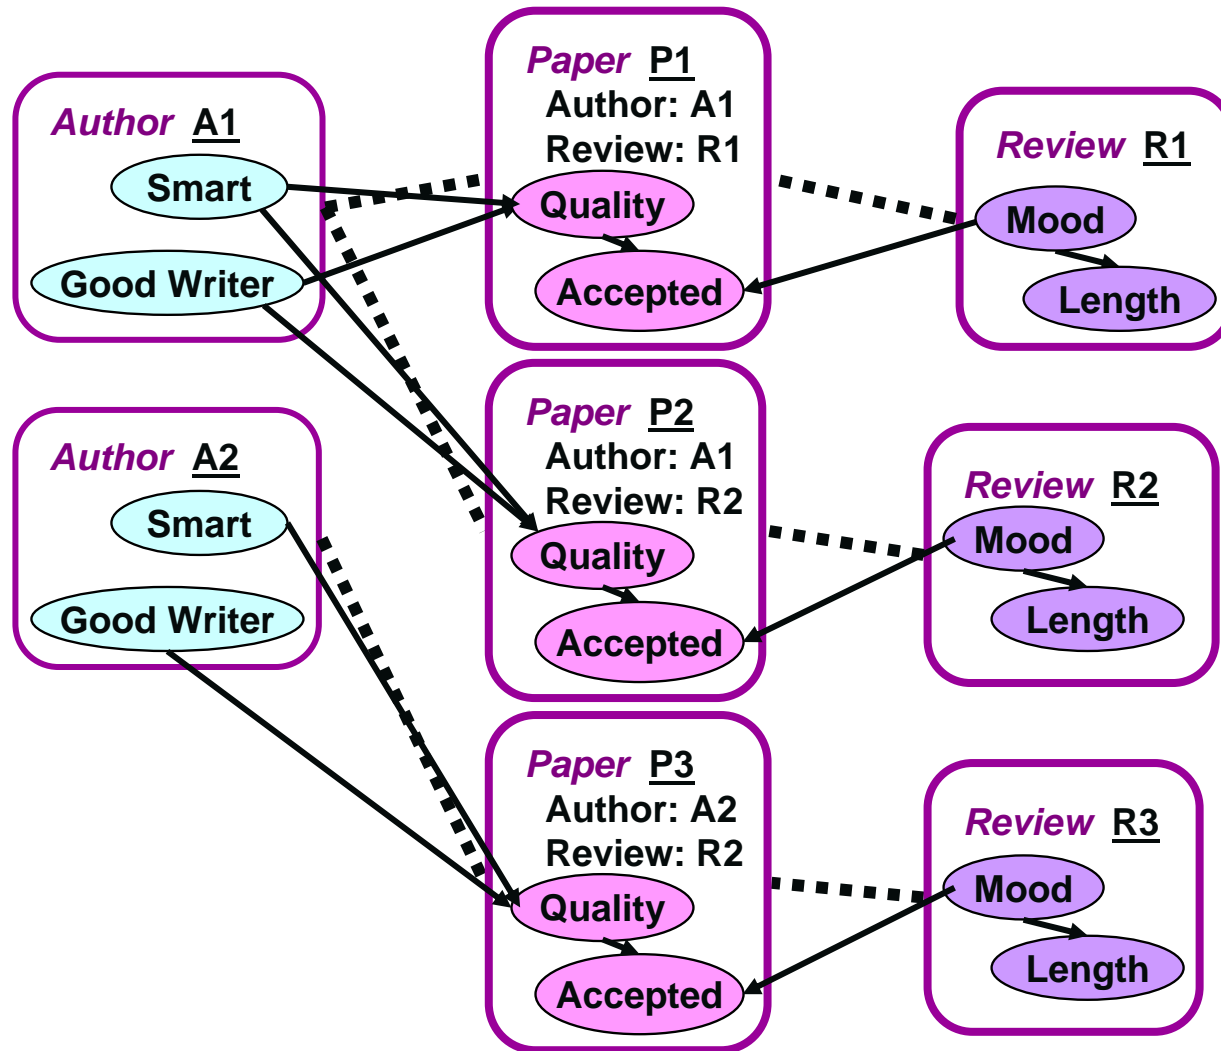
Author A1
Smart
Good Writer

Author A2
Smart
Good Writer

Paper P1
Author: A1
Review: R1
Quality
Accepted

Paper P2
Author: A1
Review: R2
Quality
Accepted

Paper P3
Author: A2
Review: R2
Quality
Accepted

Review R1
Mood
Length

Review R2
Mood
Length

Review R3
Mood
Length